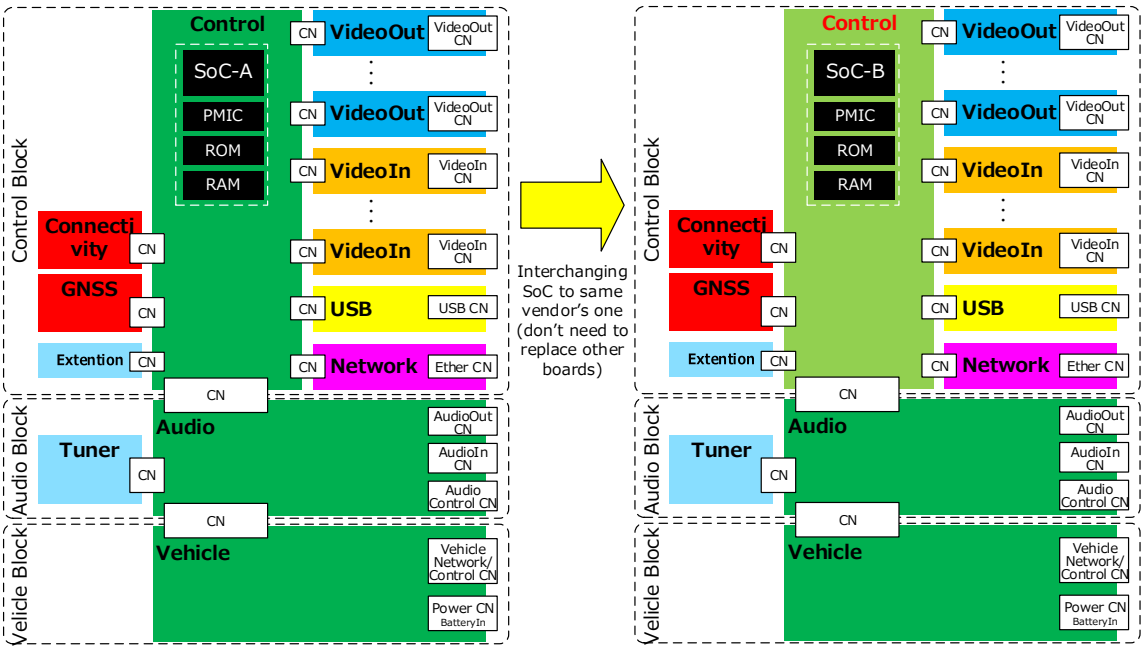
Control Block

Control

SoC-A

PMIC

ROM

RAM

CN VideoOut VideoOut CN

⋮

CN VideoOut VideoOut CN

CN VideoIn VideoIn CN

⋮

CN VideoIn VideoIn CN

CN USB USB CN

CN Network Ether CN

Connectivity CN

GNSS CN

Extention CN

CN

Audio Block

Audio

Tuner CN

AudioOut CN

AudioIn CN

Audio Control CN

CN

Velicle Block

Vehicle

Vehicle Network/ Control CN

Power CN BatteryIn

Interchanging SoC to same vendor's one (don't need to replace other boards)

Control Block

Control

SoC-B

PMIC

ROM

RAM

CN VideoOut VideoOut CN

⋮

CN VideoOut VideoOut CN

CN VideoIn VideoIn CN

⋮

CN VideoIn VideoIn CN

CN USB USB CN

CN Network Ether CN

Connectivity CN

GNSS CN

Extention CN

CN

Audio Block

Audio

Tuner CN

AudioOut CN

AudioIn CN

Audio Control CN

CN

Velicle Block

Vehicle

Vehicle Network/ Control CN

Power CN BatteryIn